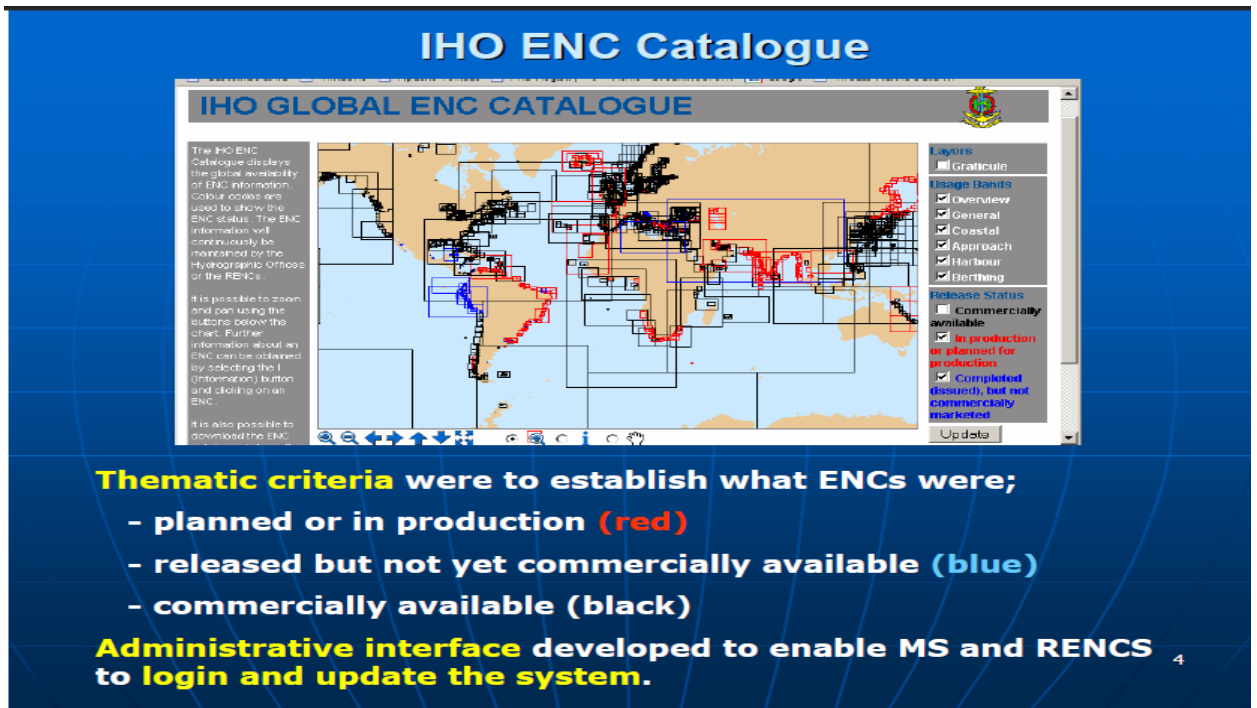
IHO ENC Catalogue

IHO GLOBAL ENC CATALOGUE

The IHO ENC Catalogue displays the global availability of ENC information. Colour codes are used to show the ENC status. The ENC information will continuously be maintained by the Hydrographic Offices or the RENCs.

It is possible to zoom and pan using the buttons below the chart. Further information about an ENC can be obtained by selecting the I (information) button and clicking on an ENC.

It is also possible to download the ENC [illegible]

Layers
Graticule
Usage Bands
Overview
General
Coastal
Approach
Harbour
Berthing
Release Status
Commercially available
In production or planned for production
Completed (issued), but not commercially marketed
Update

Thematic criteria were to establish what ENCs were;
- planned or in production (red)
- released but not yet commercially available (blue)
- commercially available (black)

Administrative interface developed to enable MS and RENCS to login and update the system.

4